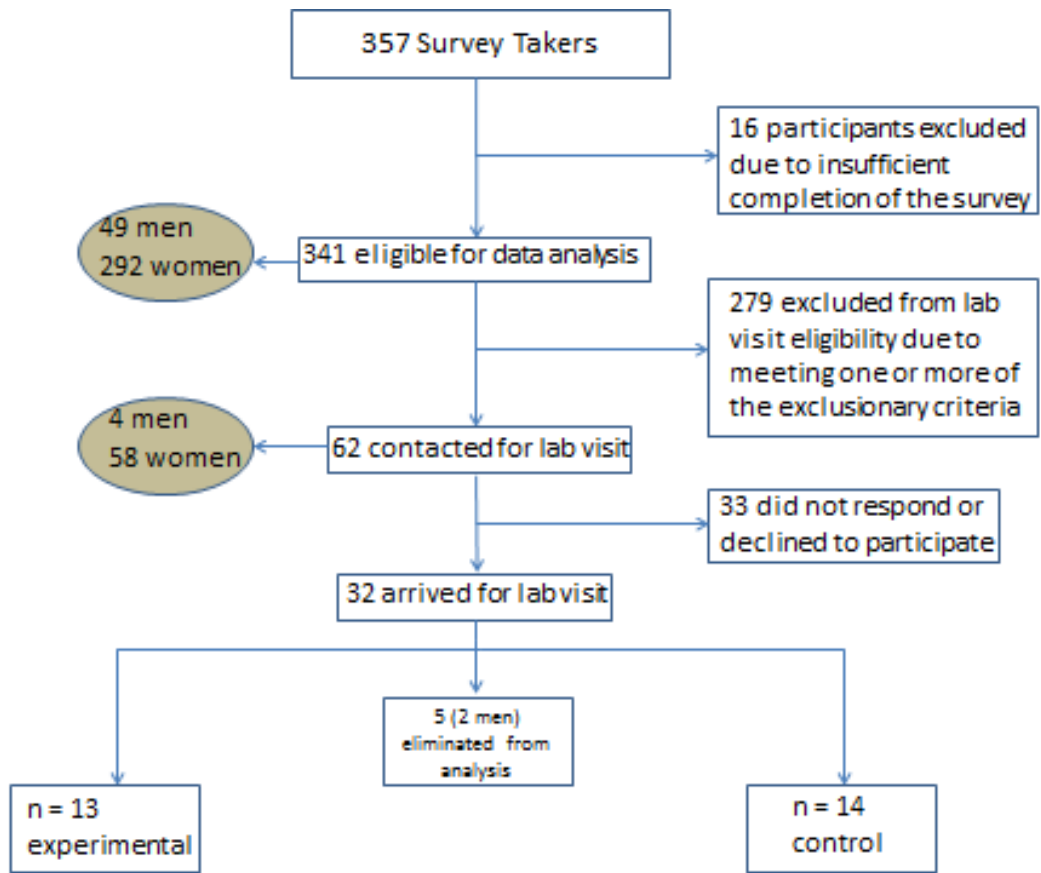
357 Survey Takers

16 participants excluded due to insufficient completion of the survey

49 men
292 women

341 eligible for data analysis

279 excluded from lab visit eligibility due to meeting one or more of the exclusionary criteria

4 men
58 women

62 contacted for lab visit

33 did not respond or declined to participate

32 arrived for lab visit

5 (2 men) eliminated from analysis

n = 13
experimental

n = 14
control